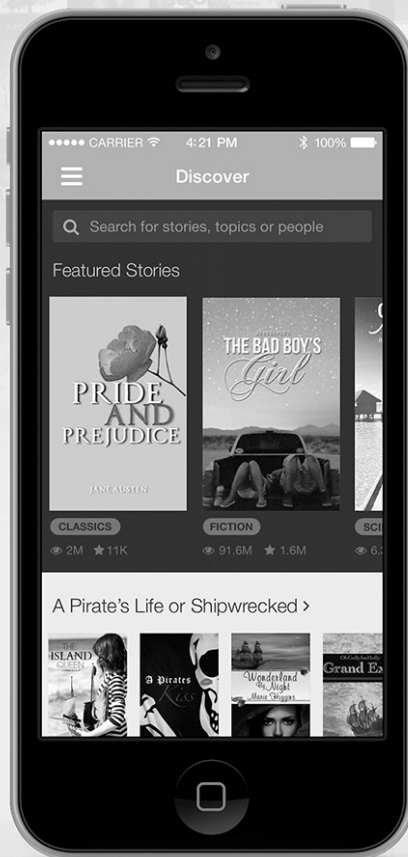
●●●●● CARRIER 4:21 PM 100%

Discover

Search for stories, topics or people

Featured Stories

PRIDE AND PREJUDICE

JANE AUSTEN

THE BAD BOY'S Girl

CLASSICS

2M 11K

FICTION

91.6M 1.6M

SCI

6.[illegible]

A Pirate's Life or Shipwrecked >

THE ISLAND QUEEN

A Pirates Kiss

Wonderland By Night

Marie Higgins

Grand E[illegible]